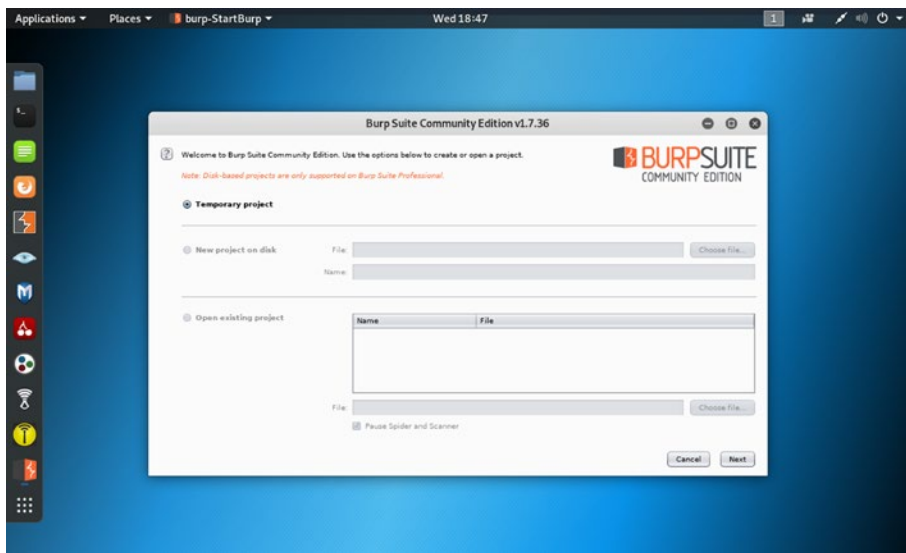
Applications ▾ Places ▾ burp-StartBurp ▾ Wed 18:47 1

Burp Suite Community Edition v1.7.36

? Welcome to Burp Suite Community Edition. Use the options below to create or open a project.

Note: Disk-based projects are only supported on Burp Suite Professional.

BURPSUITE COMMUNITY EDITION

Temporary project

New project on disk File: Choose file...

Name:

Open existing project

| Name | File |
|---|---|

File: Choose file...

Pause Spider and Scanner

Cancel Next